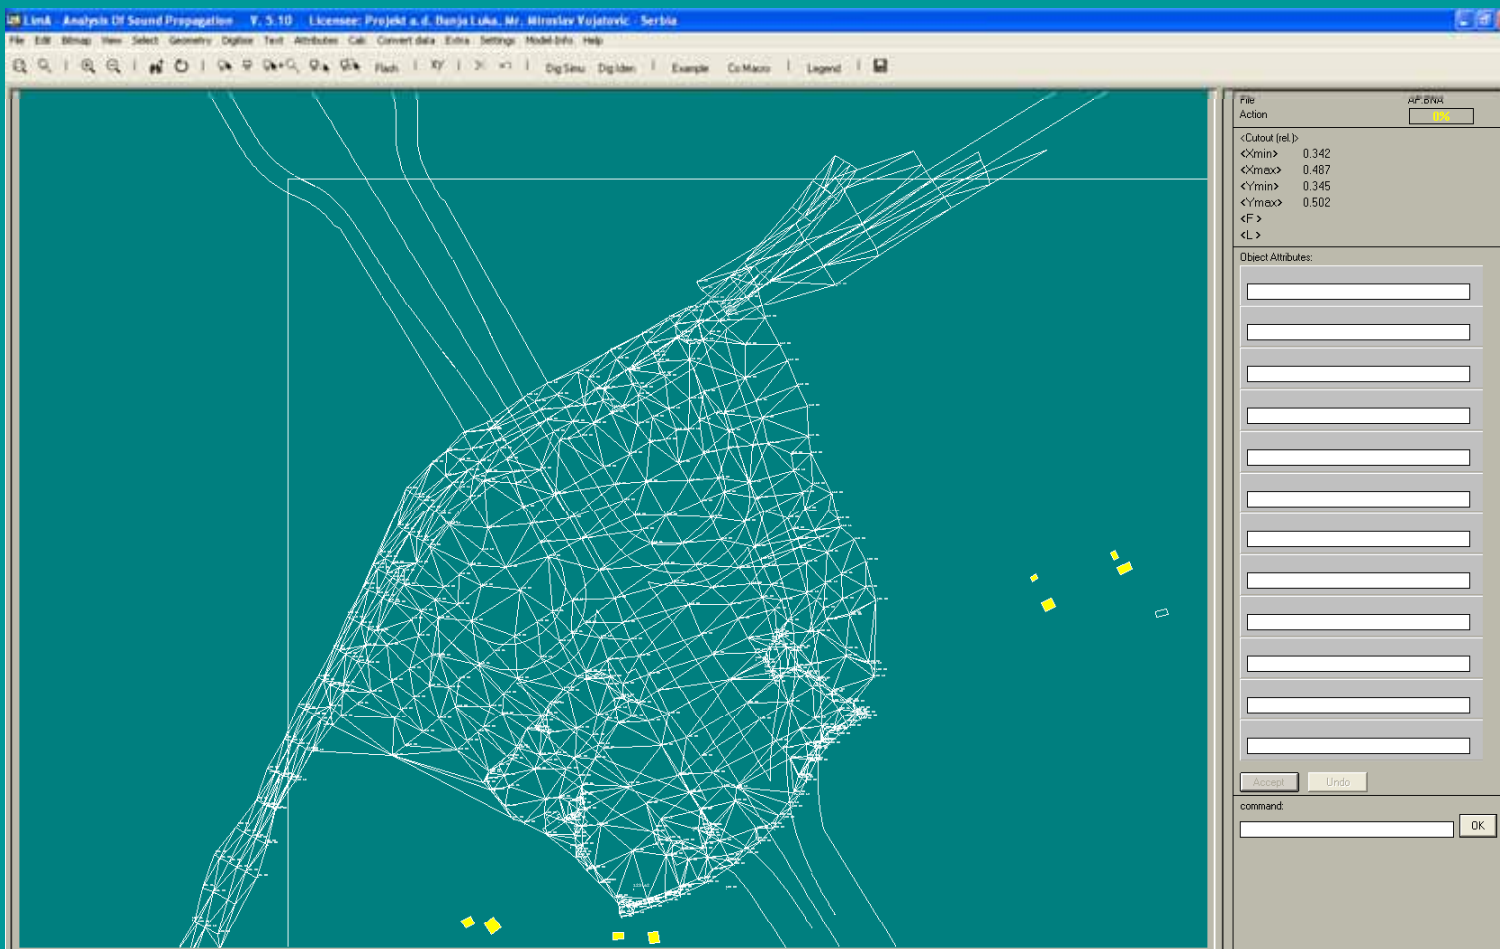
LimA - Analysis Of Sound Propagation V. 5.10 Licensee: Projekt a.d. Banja Luka, Mr. Miroslav Vujatovic - Serbia

File Edit Bitmap View Select Geometry Digitize Text Attributes Calc Convert data Extra Settings Model-Info Help

Flash XY Dig Simu Dig Iden Example Co Macro Legend

File AP.BNA
Action 0%

<Cutout (rel.)>
<Xmin> 0.342
<Xmax> 0.487
<Ymin> 0.345
<Ymax> 0.502
<F>
<L>

Object Attributes:

Accept Undo

command:
OK